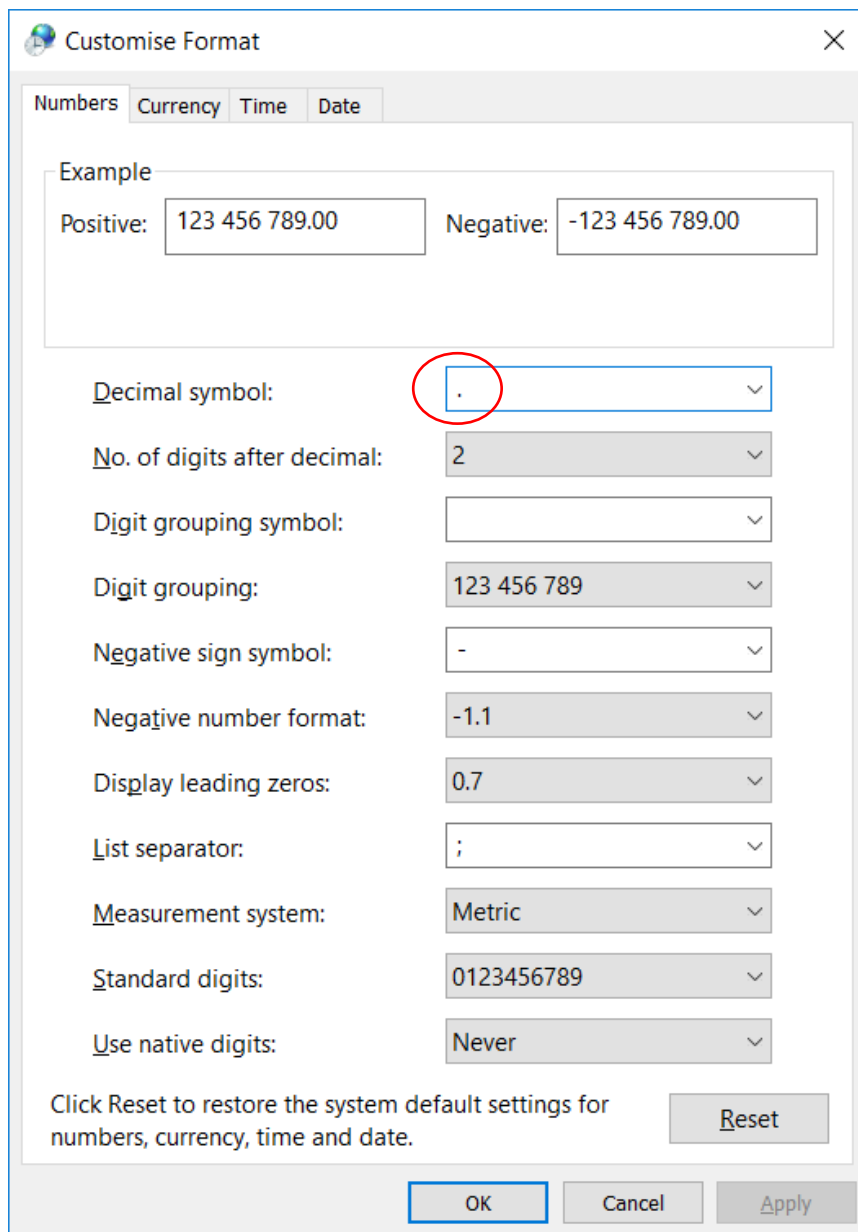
Customise Format

Numbers | Currency | Time | Date

Example
Positive: 123 456 789.00 Negative: -123 456 789.00

Decimal symbol: .
No. of digits after decimal: 2
Digit grouping symbol:
Digit grouping: 123 456 789
Negative sign symbol: -
Negative number format: -1.1
Display leading zeros: 0.7
List separator: ;
Measurement system: Metric
Standard digits: 0123456789
Use native digits: Never

Click Reset to restore the system default settings for numbers, currency, time and date.

Reset

OK Cancel Apply